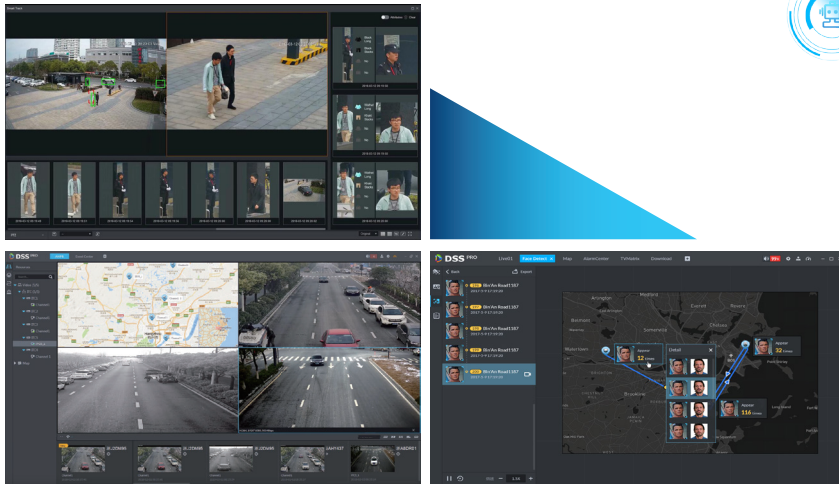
DSS PRO

Live01

Face Detect

Map

AlarmCenter

TVWalls

Download

Back

Export

Bin'An Road 1187

Arlington

Medford

Somerville

Chelsea

Boston

Brookline

Appear

12 times

22 times

116 times

Detail